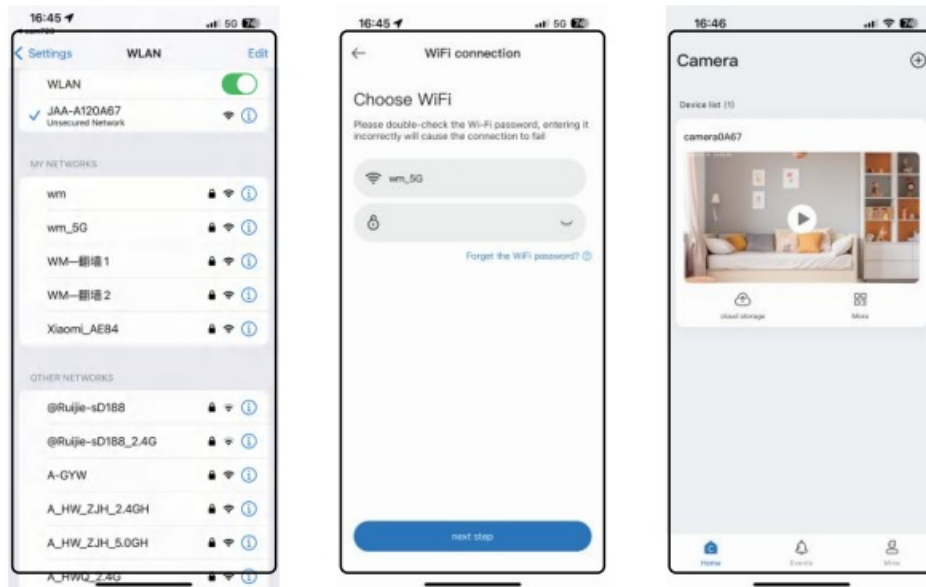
16:45
5G

< Settings WLAN Edit

WLAN

✓ JAA-A120A67
Unsecured Network

MY NETWORKS

wm

wm_5G

WM—翻墙1

WM—翻墙2

Xiaomi_AE84

OTHER NETWORKS

@Ruijie-sD188

@Ruijie-sD188_2.4G

A-GYW

A_HW_ZJH_2.4GH

A_HW_ZJH_5.0GH

A_HWQ_2.4G

16:45
5G

WiFi connection

Choose WiFi

Please double-check the Wi-Fi password, entering it incorrectly will cause the connection to fail

wm_5G

Forget the WiFi password?

next step

16:46

Camera

Device list (1)

camera0A67

cloud storage

More

Home

Events

Mine